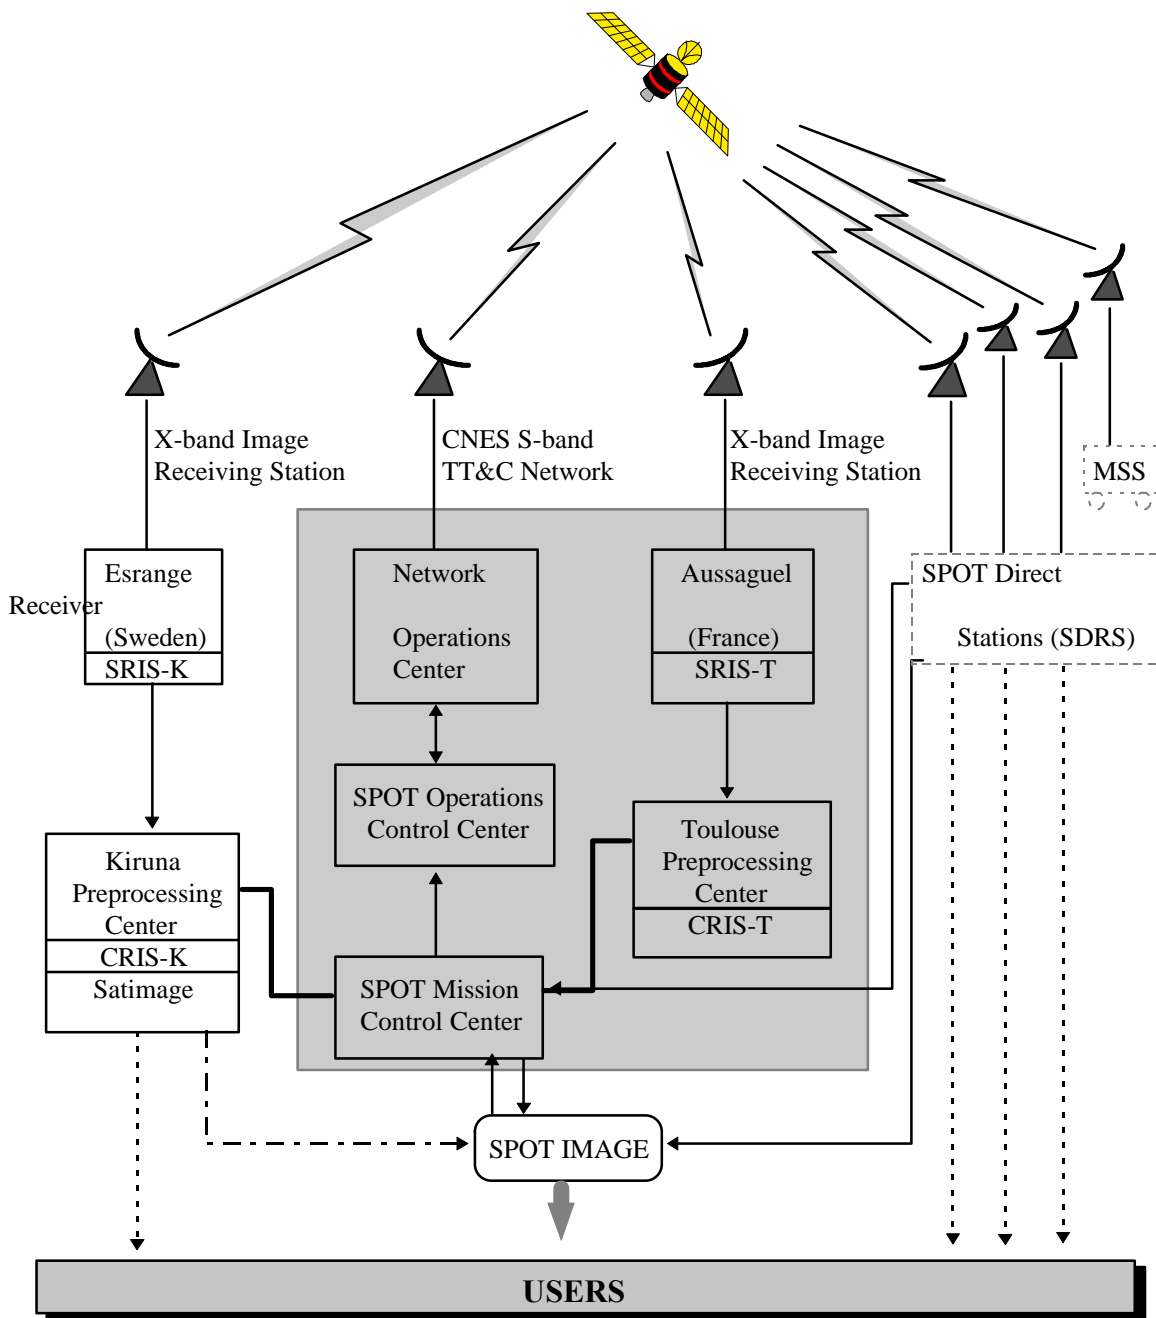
X-band Image Receiving Station

CNES S-band TT&C Network

X-band Image Receiving Station

MSS

Esrange

Receiver

(Sweden)

SRIS-K

Network

Operations Center

Aussaguel

(France)

SRIS-T

SPOT Direct

Stations (SDRS)

SPOT Operations Control Center

Toulouse Preprocessing Center

CRIS-T

Kiruna Preprocessing Center

CRIS-K

Satimage

SPOT Mission Control Center

SPOT IMAGE

USERS